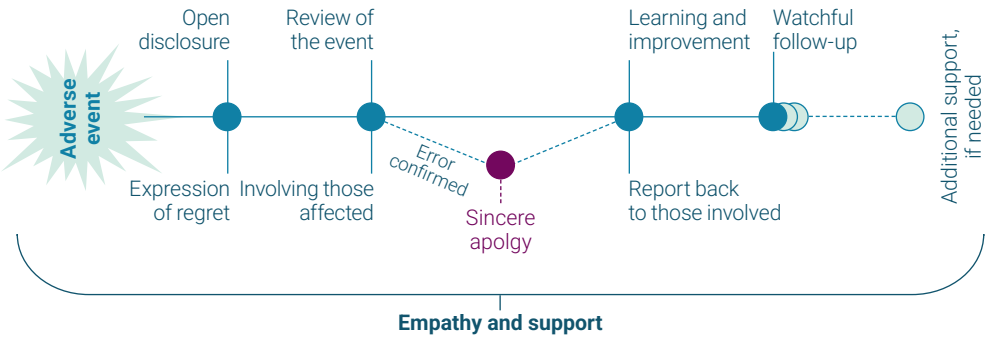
Adverse event

Open disclosure

Expression of regret

Review of the event

Involving those affected

Error confirmed

Sincere apolgy

Learning and improvement

Report back to those involved

Watchful follow-up

Additional support, if needed

Empathy and support